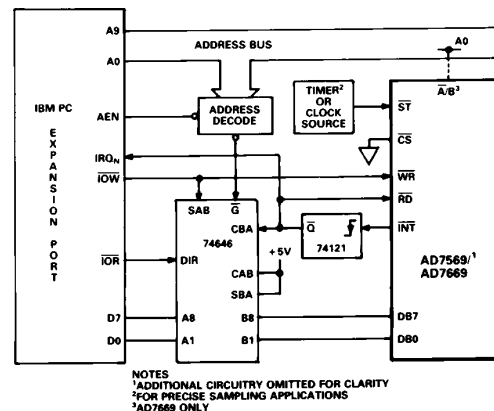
A9

ADDRESS BUS

A0

A0

IBM PC

E X P A N S I O N

P O R T

AEN

ADDRESS DECODE

TIMER$^2$ OR CLOCK SOURCE

$\overline{A}/B^3$

$\overline{ST}$

$\overline{CS}$

$IRQ_N$

$\overline{IOW}$

$\overline{WR}$

$\overline{RD}$

SAB

$\overline{G}$

CBA

74646

$\overline{Q}$

74121

$\overline{INT}$

+5V

$\overline{IOR}$

DIR

CAB

SBA

AD7569/$^1$ AD7669

D7

A8

B8

DB7

D0

A1

B1

DB0

NOTES
$^1$ADDITIONAL CIRCUITRY OMITTED FOR CLARITY
$^2$FOR PRECISE SAMPLING APPLICATIONS
$^3$AD7669 ONLY